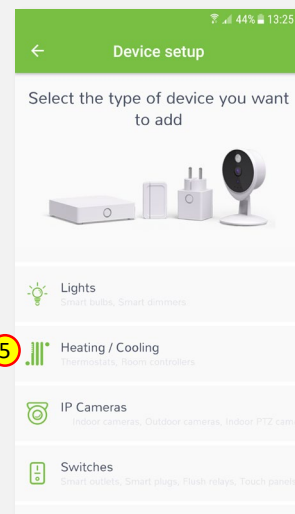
44% 13:25

Device setup

Select the type of device you want to add

Lights
Smart bulbs, Smart dimmers

5

Heating / Cooling
Thermostats, Room controllers

IP Cameras
Indoor cameras, Outdoor cameras, Indoor PTZ cam

Switches
Smart outlets, Smart plugs, Flush relays, Touch panel